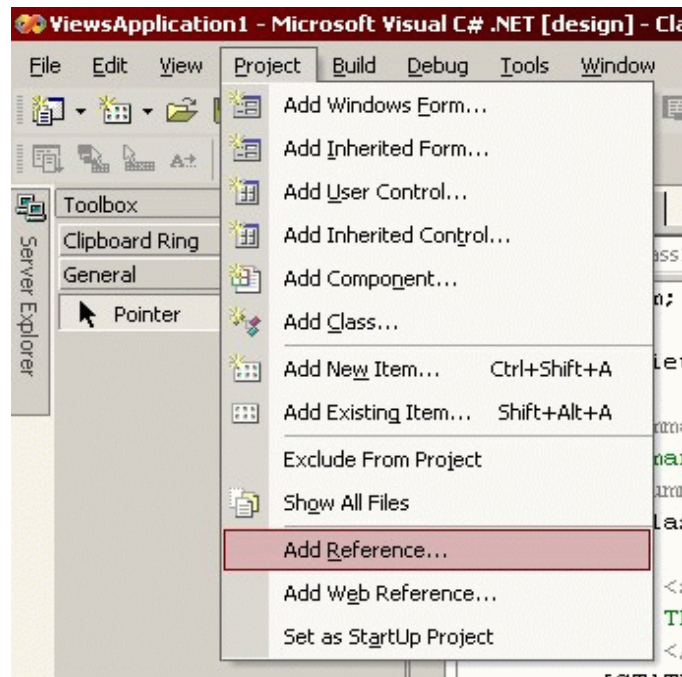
ViewsApplication1 - Microsoft Visual C# .NET [design] - Cla

File Edit View Project Build Debug Tools Window

Toolbox
Clipboard Ring
General
Pointer

Server Explorer

Add Windows Form...
Add Inherited Form...
Add User Control...
Add Inherited Control...
Add Component...
Add Class...
Add New Item... Ctrl+Shift+A
Add Existing Item... Shift+Alt+A
Exclude From Project
Show All Files
Add Reference...
Add Web Reference...
Set as StartUp Project

ass
n;
ie
ma
la:
<
T
<